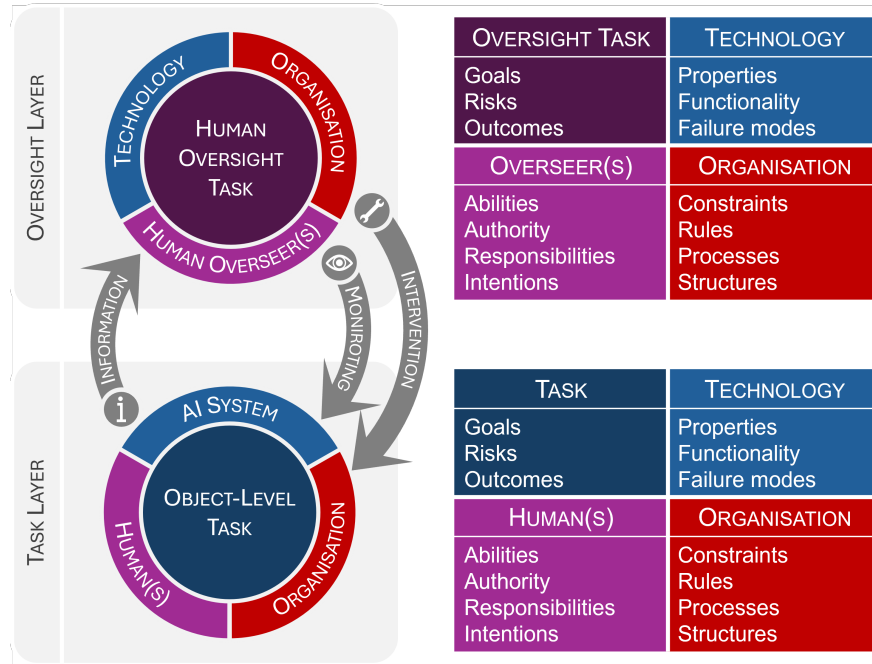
Oversight Layer

Technology
Organisation
Human Oversight Task
Human Overseer(s)

Information
Monirotring
Intervention

Task Layer

AI System
Object-Level Task
Human(s)
Organisation

| Oversight Task | Technology |
|---|---|
| Goals<br>Risks<br>Outcomes | Properties<br>Functionality<br>Failure modes |
| Overseer(s) | Organisation |
| Abilities<br>Authority<br>Responsibilities<br>Intentions | Constraints<br>Rules<br>Processes<br>Structures |

| Task | Technology |
|---|---|
| Goals<br>Risks<br>Outcomes | Properties<br>Functionality<br>Failure modes |
| Human(s) | Organisation |
| Abilities<br>Authority<br>Responsibilities<br>Intentions | Constraints<br>Rules<br>Processes<br>Structures |